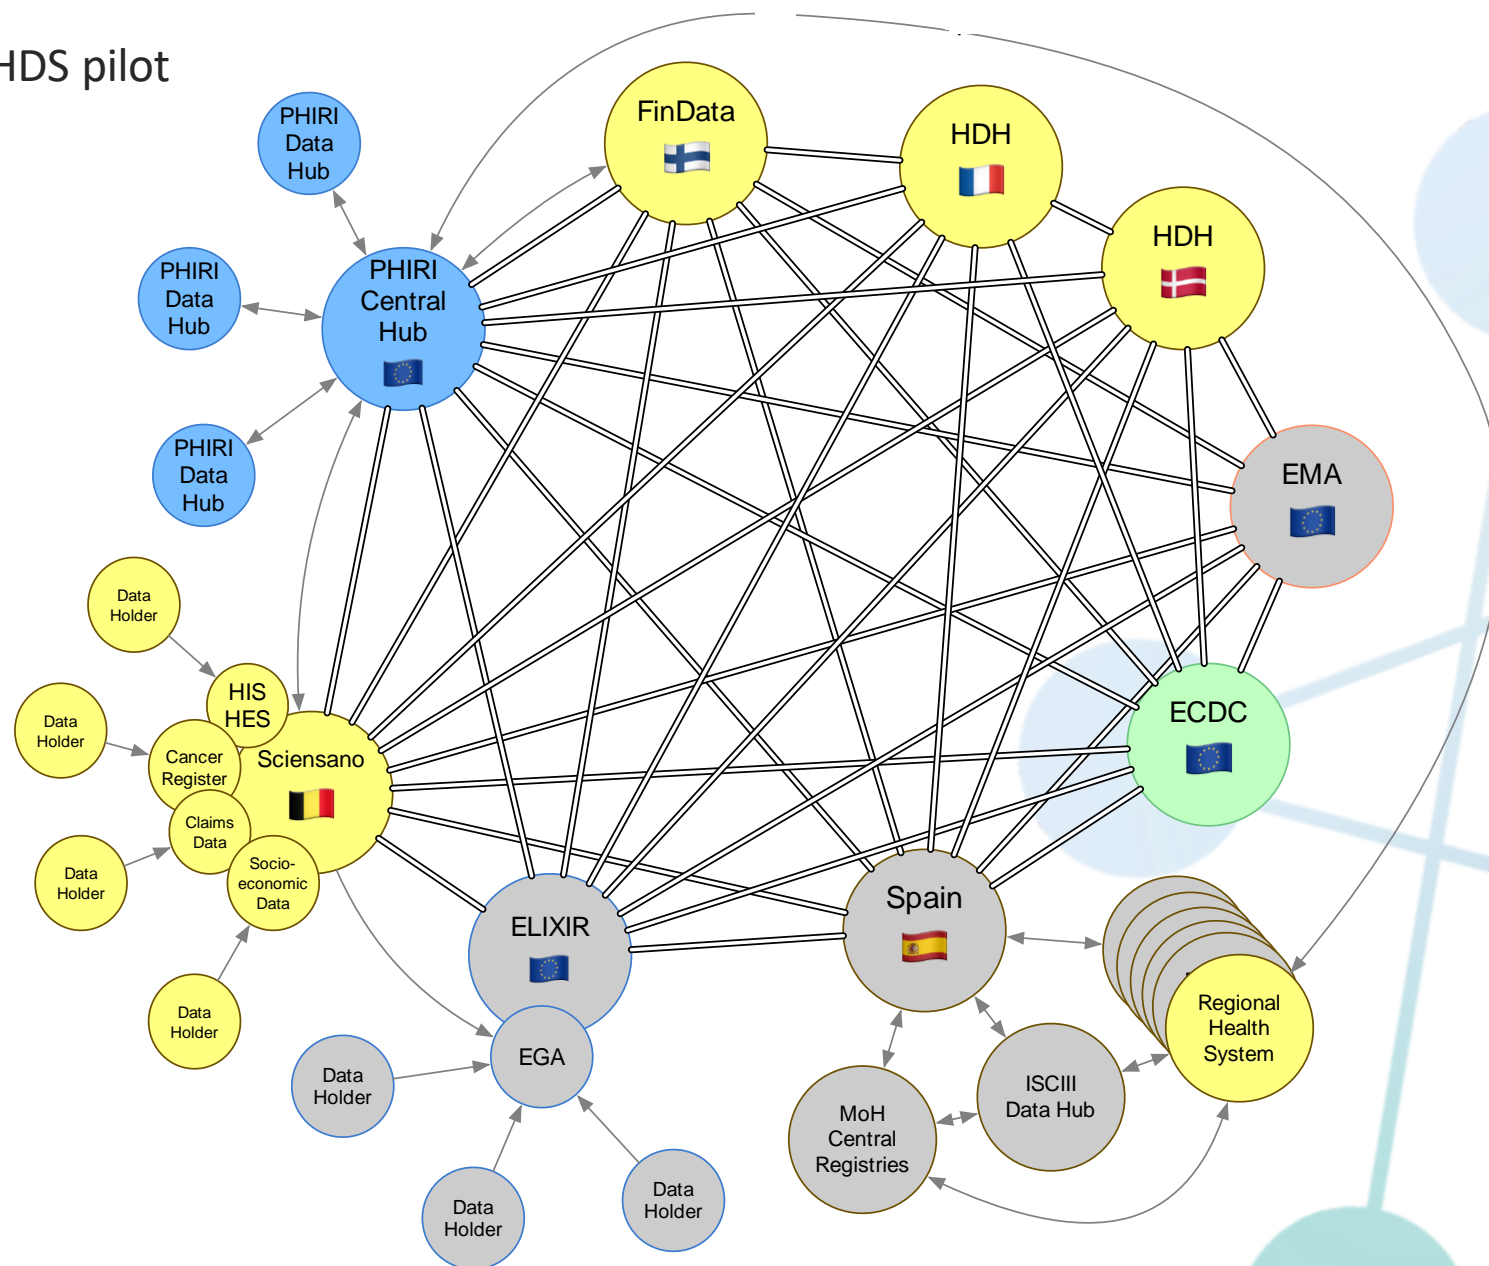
HDS pilot

PHIRI Data Hub

PHIRI Data Hub

PHIRI Data Hub

PHIRI Central Hub

FinData

HDH

HDH

EMA

ECDC

Data Holder

Data Holder

HIS HES

Cancer Register

Sciensano

Claims Data

Data Holder

Socio-economic Data

Data Holder

ELIXIR

Spain

Regional Health System

EGA

Data Holder

Data Holder

Data Holder

MoH Central Registries

ISCIII Data Hub